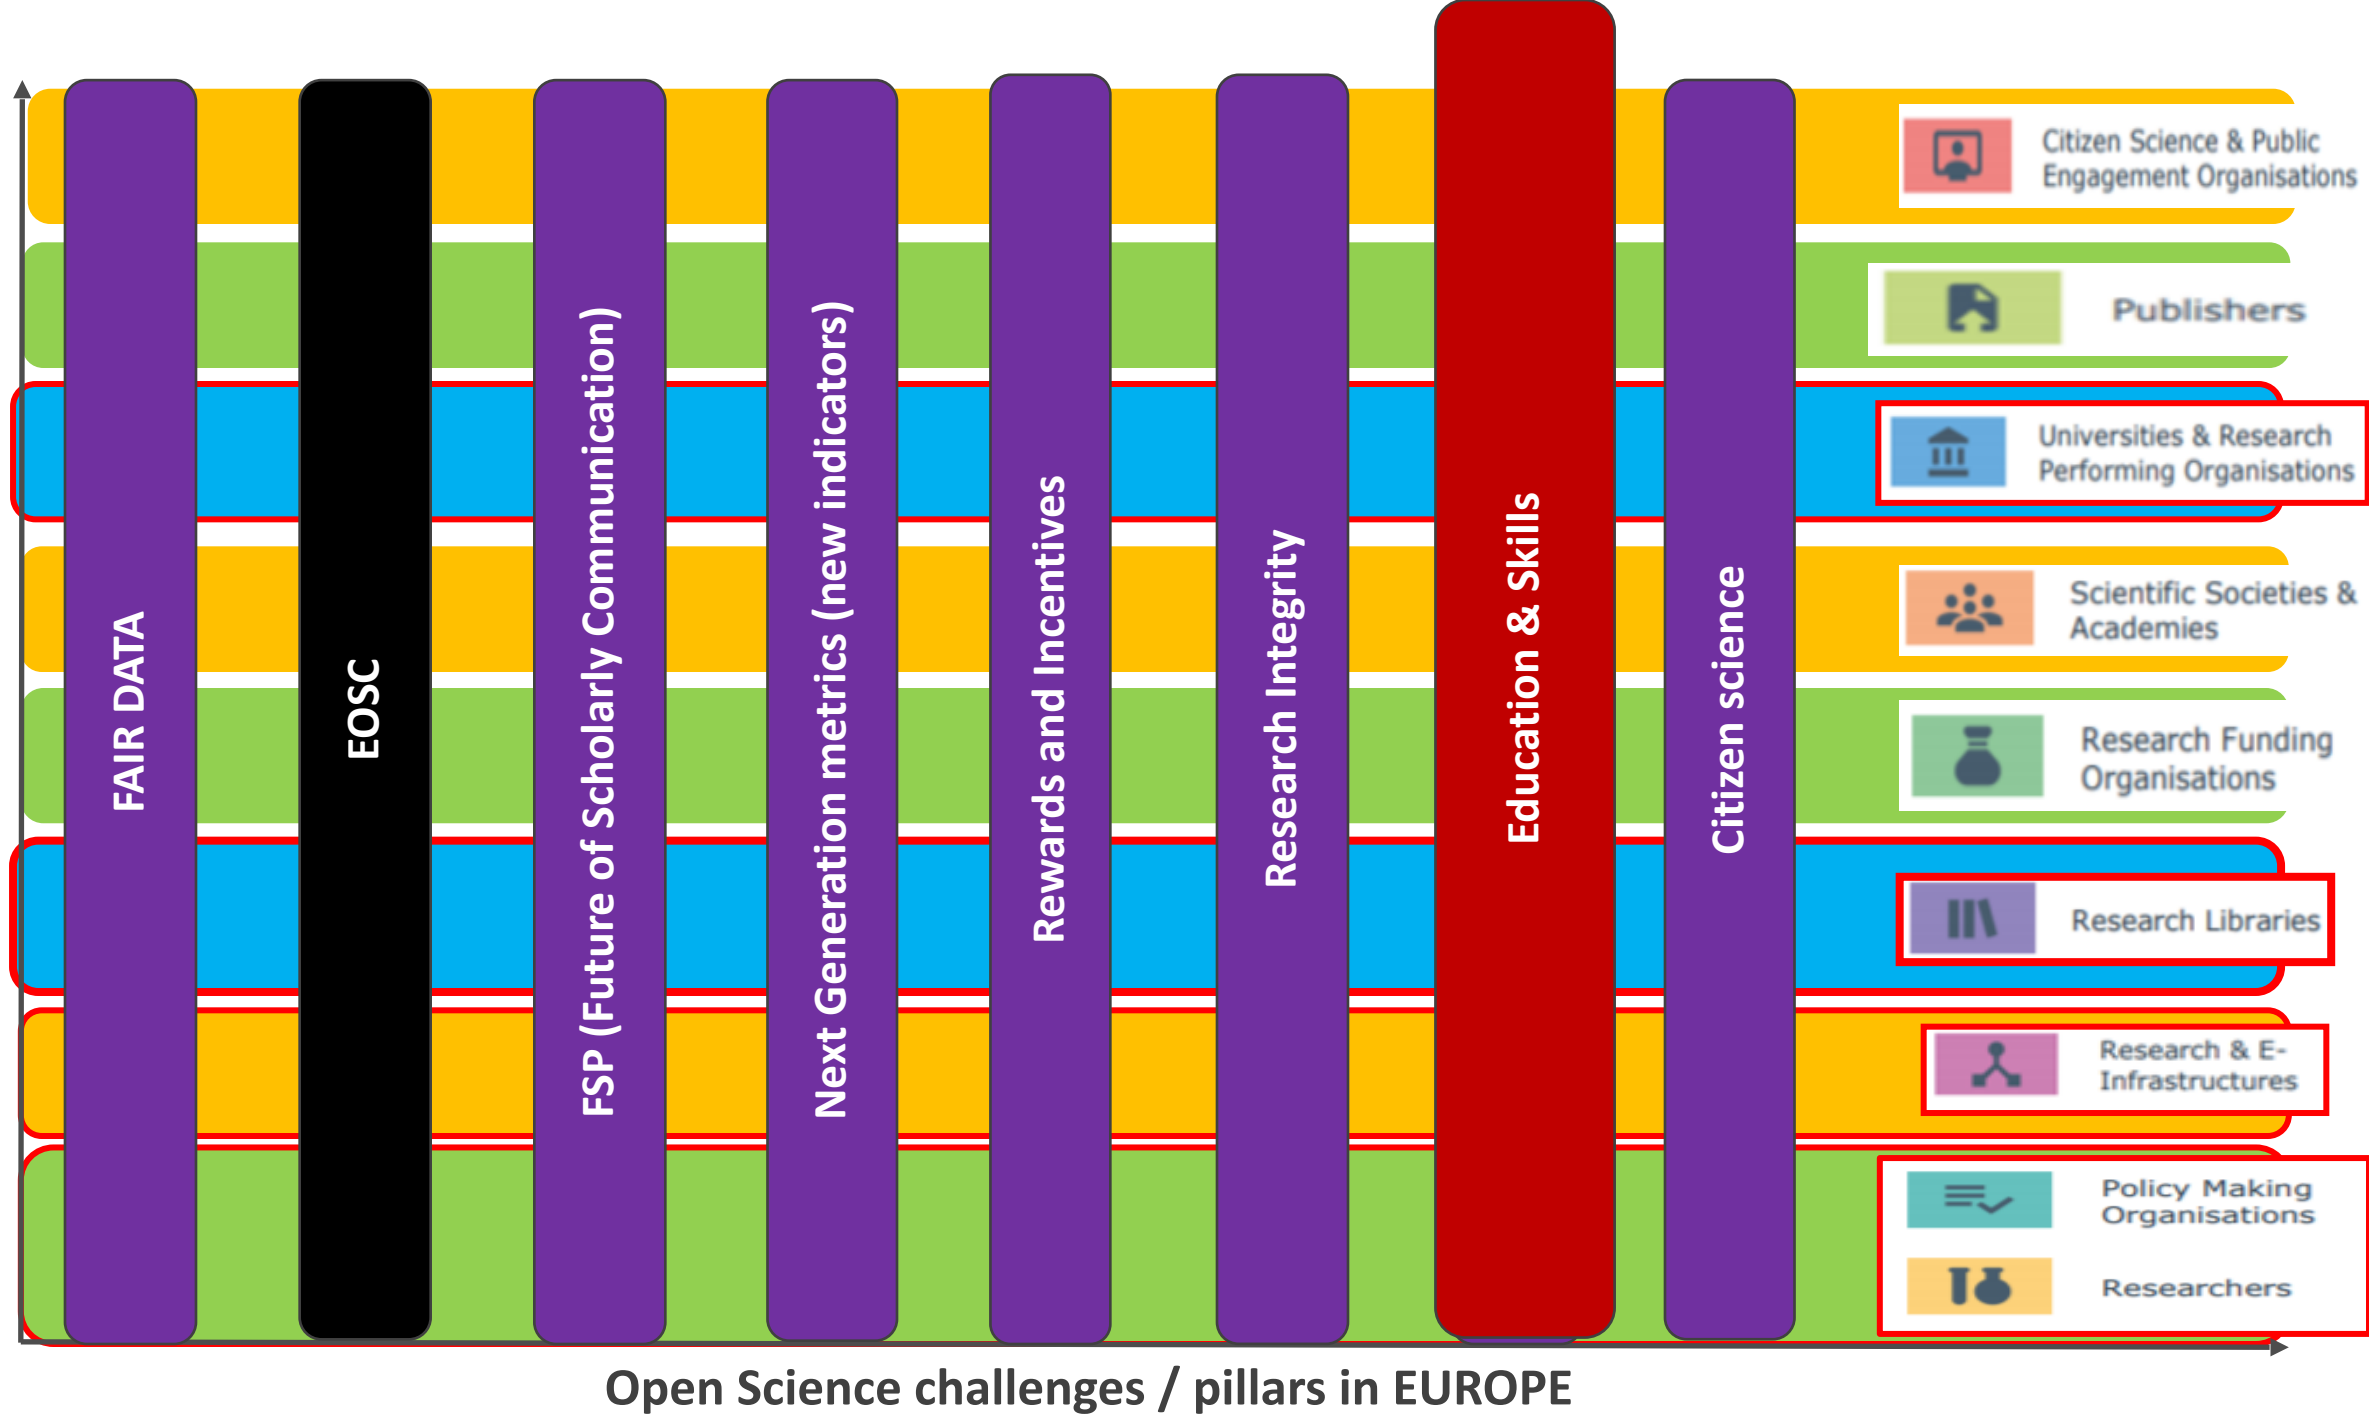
FAIR DATA

EOSC

FSP (Future of Scholarly Communication)

Next Generation metrics (new indicators)

Rewards and Incentives

Research Integrity

Education & Skills

Citizen science

Citizen Science & Public Engagement Organisations

Publishers

Universities & Research Performing Organisations

Scientific Societies & Academies

Research Funding Organisations

Research Libraries

Research & E-Infrastructures

Policy Making Organisations

Researchers

Open Science challenges / pillars in EUROPE